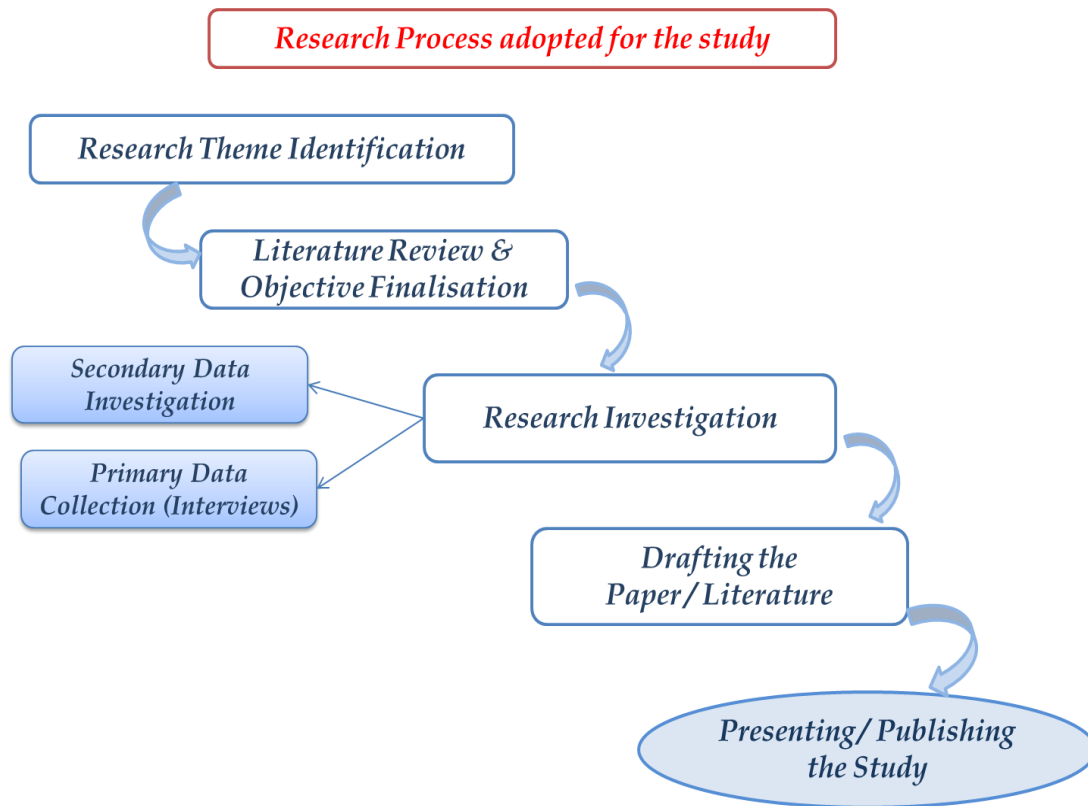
Research Process adopted for the study

Research Theme Identification

Literature Review & Objective Finalisation

Secondary Data Investigation

Primary Data Collection (Interviews)

Research Investigation

Drafting the Paper / Literature

Presenting/ Publishing the Study